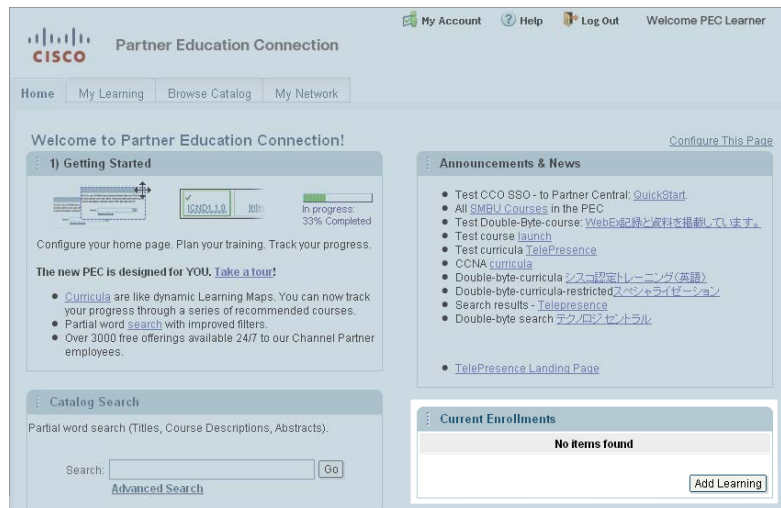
CISCO Partner Education Connection

My Account Help Log Out Welcome PEC Learner

Home My Learning Browse Catalog My Network

Welcome to Partner Education Connection!

Configure This Page

1) Getting Started

ICND1 1.0 Inte

In progress: 33% Completed

Configure your home page. Plan your training. Track your progress.

The new PEC is designed for YOU. Take a tour!

- Curricula are like dynamic Learning Maps. You can now track your progress through a series of recommended courses.
- Partial word search with improved filters.
- Over 3000 free offerings available 24/7 to our Channel Partner employees.

Announcements & News

- Test CCO SSO - to Partner Central: QuickStart.
- All SMBU Courses in the PEC
- Test Double-Byte-course: WebEx記録と資料を掲載しています。
- Test course launch
- Test curricula TelePresence
- CCNA curricula
- Double-byte-curricula シスコ認定トレーニング(英語)
- Double-byte-curricula-restricted スペシャライゼーション
- Search results - Telepresence
- Double-byte search テクノロジセントラル

- TelePresence Landing Page

Catalog Search

Partial word search (Titles, Course Descriptions, Abstracts).

Search: Go

Advanced Search

Current Enrollments

No items found

Add Learning